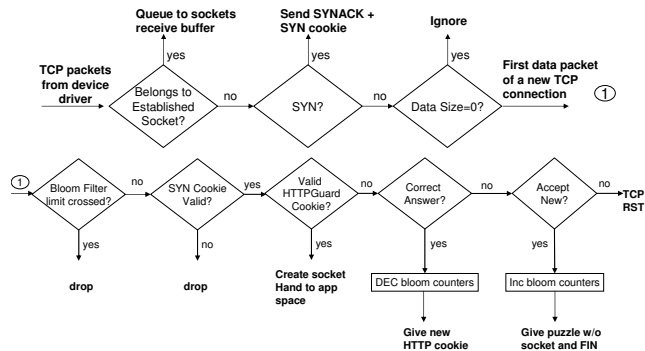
Queue to sockets receive buffer

Send SYNACK + SYN cookie

Ignore

yes

yes

yes

TCP packets from device driver

Belongs to Established Socket?

no

SYN?

no

Data Size=0?

First data packet of a new TCP connection

①

①

Bloom Filter limit crossed?

no

SYN Cookie Valid?

yes

Valid HTTPGuard Cookie?

no

Correct Answer?

no

Accept New?

no

TCP RST

yes

no

yes

yes

yes

drop

drop

Create socket Hand to app space

DEC bloom counters

Inc bloom counters

Give new HTTP cookie

Give puzzle w/o socket and FIN